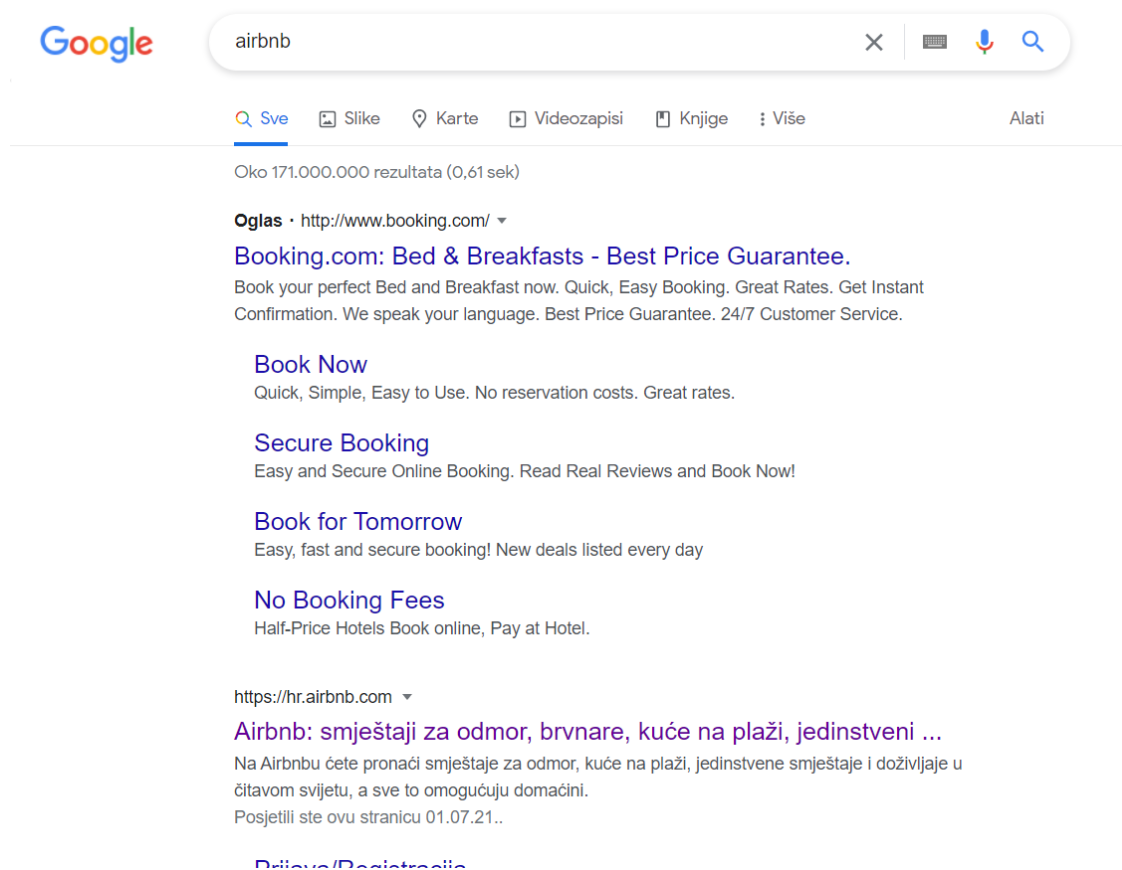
Google

airbnb

Sve Slike Karte Videozapisi Knjige Više Alati

Oko 171.000.000 rezultata (0,61 sek)

Oglas · http://www.booking.com/

Booking.com: Bed & Breakfasts - Best Price Guarantee.

Book your perfect Bed and Breakfast now. Quick, Easy Booking. Great Rates. Get Instant Confirmation. We speak your language. Best Price Guarantee. 24/7 Customer Service.

Book Now

Quick, Simple, Easy to Use. No reservation costs. Great rates.

Secure Booking

Easy and Secure Online Booking. Read Real Reviews and Book Now!

Book for Tomorrow

Easy, fast and secure booking! New deals listed every day

No Booking Fees

Half-Price Hotels Book online, Pay at Hotel.

https://hr.airbnb.com

Airbnb: smještaji za odmor, brvnare, kuće na plaži, jedinstveni ...

Na Airbnbu ćete pronaći smještaje za odmor, kuće na plaži, jedinstvene smještaje i doživljaje u čitavom svijetu, a sve to omogućuju domaćini.

Posjetili ste ovu stranicu 01.07.21..

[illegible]